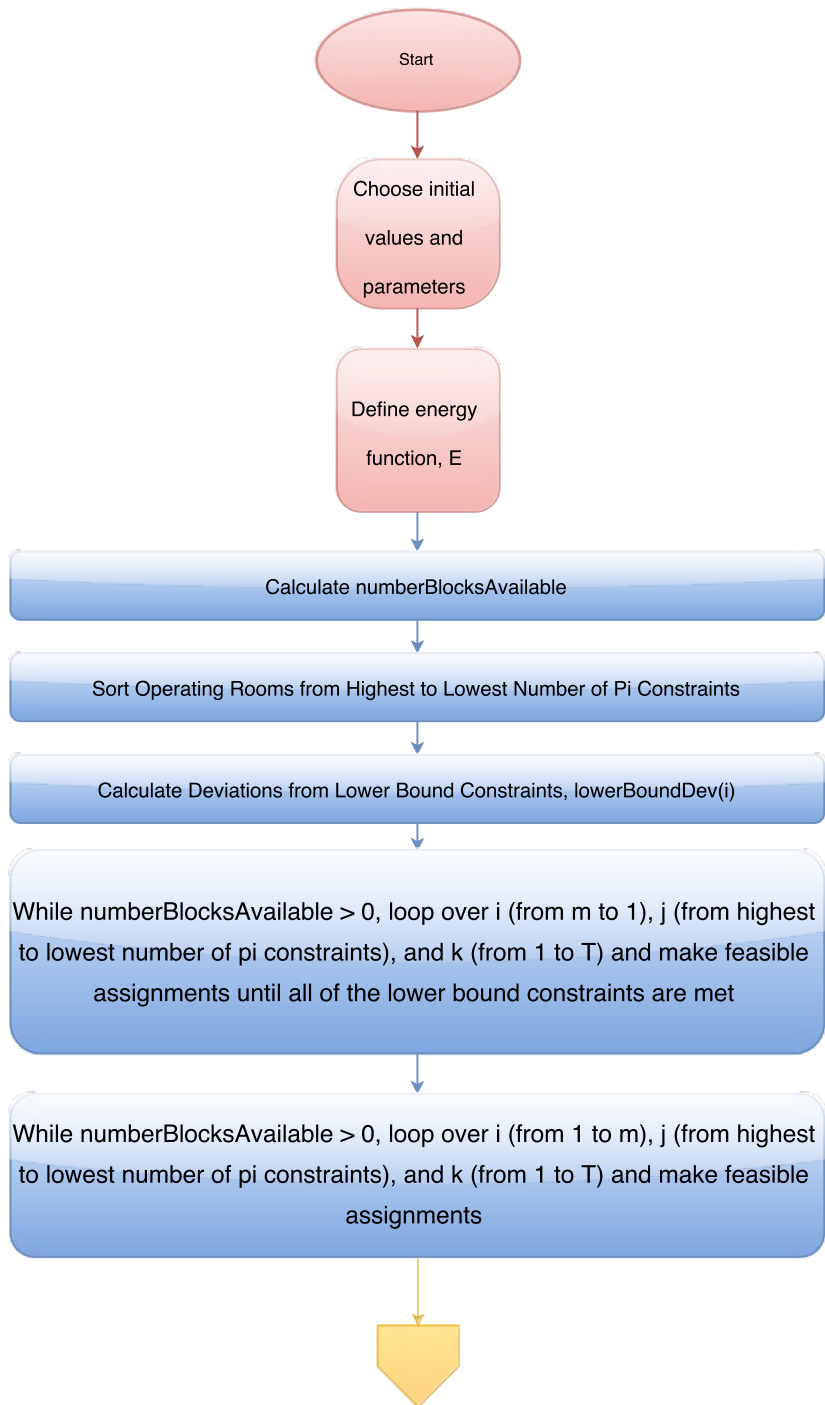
Start

Choose initial values and parameters

Define energy function, E

Calculate numberBlocksAvailable

Sort Operating Rooms from Highest to Lowest Number of Pi Constraints

Calculate Deviations from Lower Bound Constraints, lowerBoundDev(i)

While numberBlocksAvailable > 0, loop over i (from m to 1), j (from highest to lowest number of pi constraints), and k (from 1 to T) and make feasible assignments until all of the lower bound constraints are met

While numberBlocksAvailable > 0, loop over i (from 1 to m), j (from highest to lowest number of pi constraints), and k (from 1 to T) and make feasible assignments